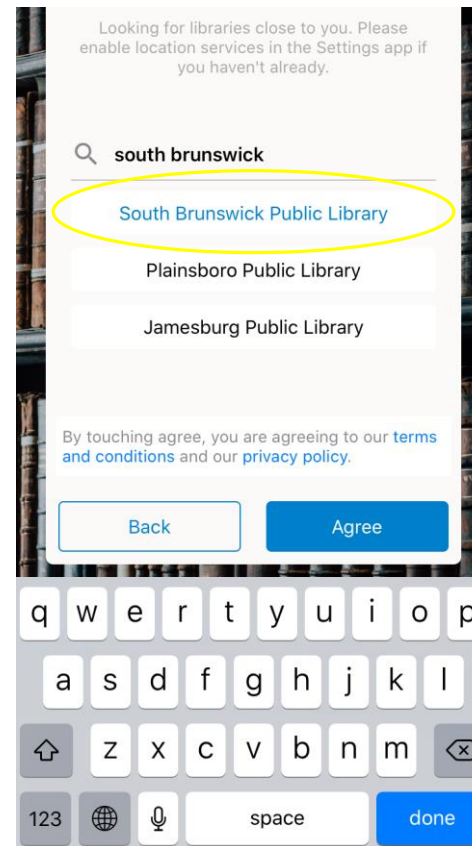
Looking for libraries close to you. Please enable location services in the Settings app if you haven't already.

south brunswick

South Brunswick Public Library

Plainsboro Public Library

Jamesburg Public Library

By touching agree, you are agreeing to our terms and conditions and our privacy policy.

Back

Agree

q w e r t y u i o p

a s d f g h j k l

z x c v b n m

123

space

done